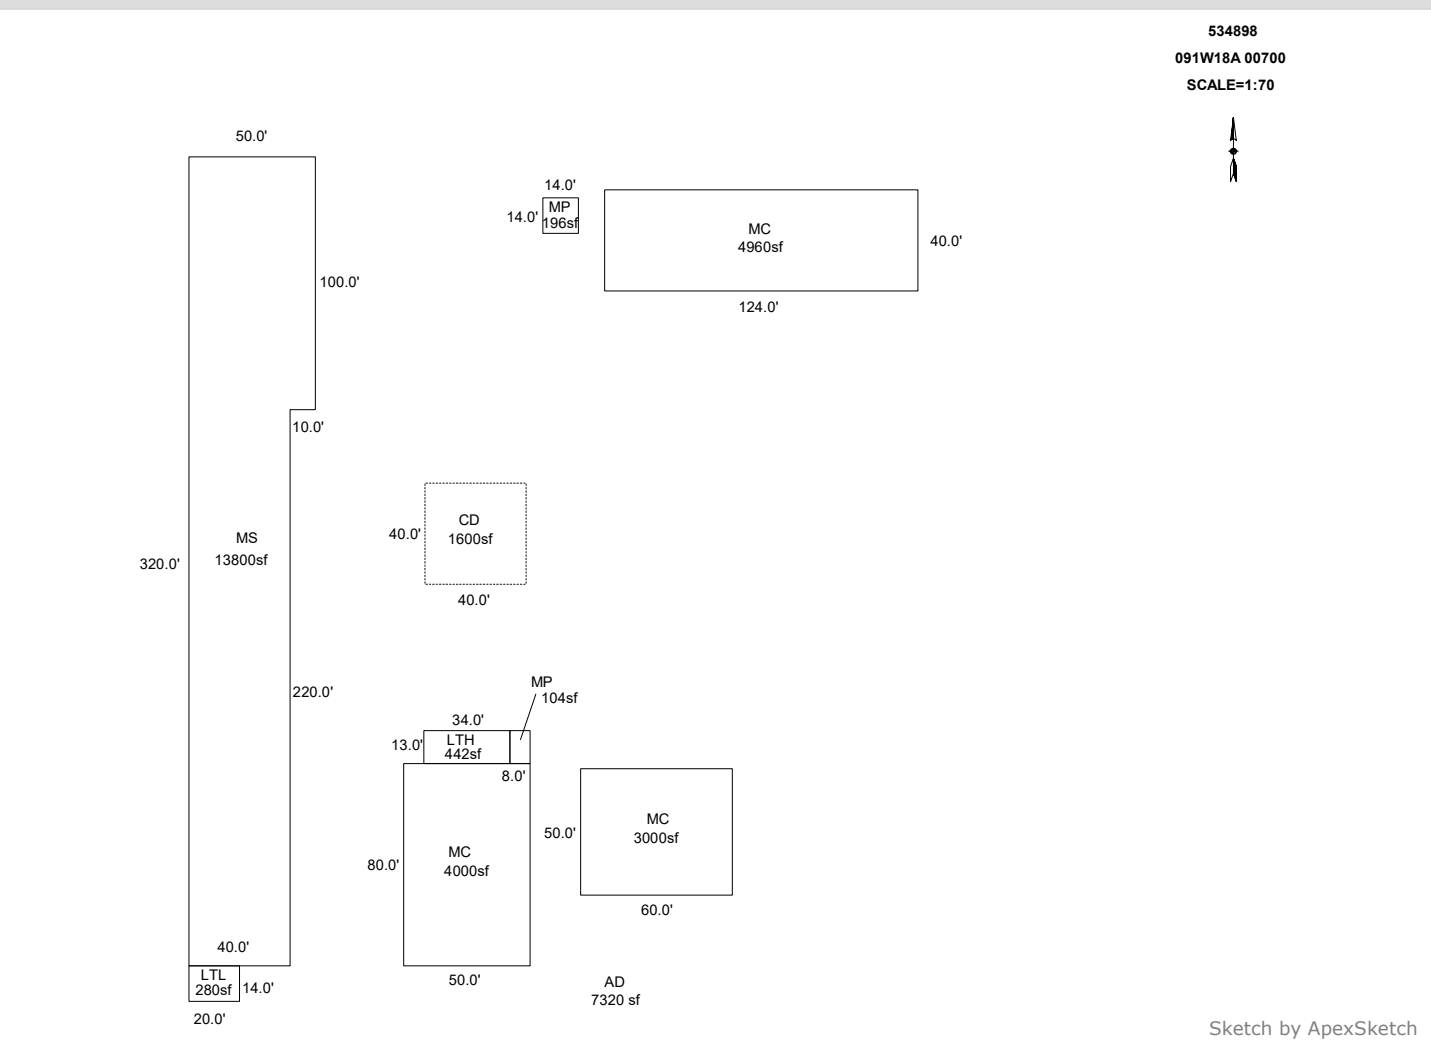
534898
091W18A 00700
SCALE=1:70

50.0'
100.0'
10.0'
320.0'
MS
13800sf
220.0'
40.0'
LTL
280sf
14.0'
20.0'

14.0'
14.0'
MP
196sf

MC
4960sf
40.0'
124.0'

CD
1600sf
40.0'
40.0'

MP
104sf
34.0'
13.0'
LTH
442sf
8.0'
80.0'
MC
4000sf
50.0'

50.0'
MC
3000sf
60.0'

AD
7320 sf

Sketch by ApexSketch